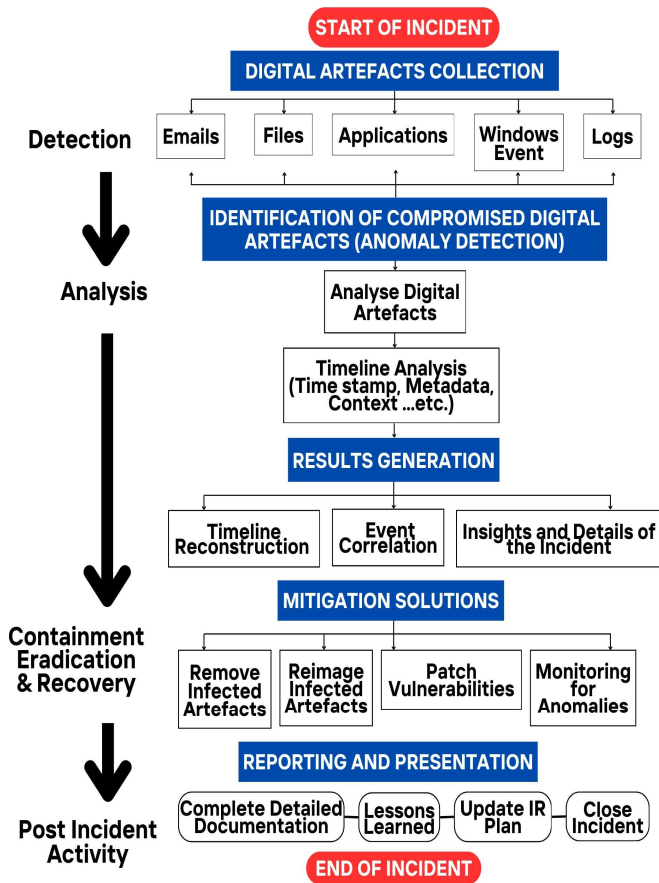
START OF INCIDENT

DIGITAL ARTEFACTS COLLECTION

Detection

Emails

Files

Applications

Windows Event

Logs

IDENTIFICATION OF COMPROMISED DIGITAL ARTEFACTS (ANOMALY DETECTION)

Analysis

Analyse Digital Artefacts

Timeline Analysis (Time stamp, Metadata, Context ...etc.)

RESULTS GENERATION

Timeline Reconstruction

Event Correlation

Insights and Details of the Incident

MITIGATION SOLUTIONS

Containment Eradication & Recovery

Remove Infected Artefacts

Reimage Infected Artefacts

Patch Vulnerabilities

Monitoring for Anomalies

REPORTING AND PRESENTATION

Post Incident Activity

Complete Detailed Documentation

Lessons Learned

Update IR Plan

Close Incident

END OF INCIDENT